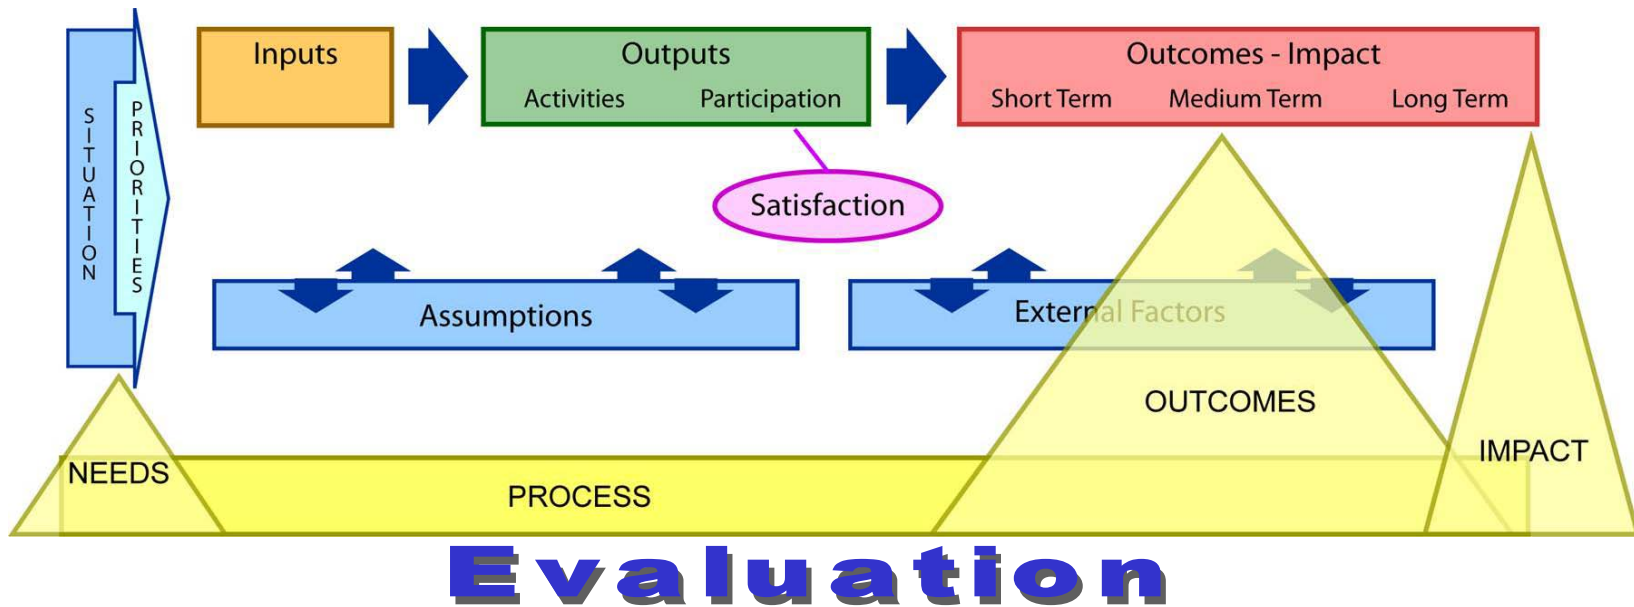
SITUATION

PRIORITIES

Inputs

Outputs
Activities Participation

Outcomes - Impact
Short Term Medium Term Long Term

Satisfaction

Assumptions

External Factors

OUTCOMES

IMPACT

NEEDS

PROCESS

Evaluation